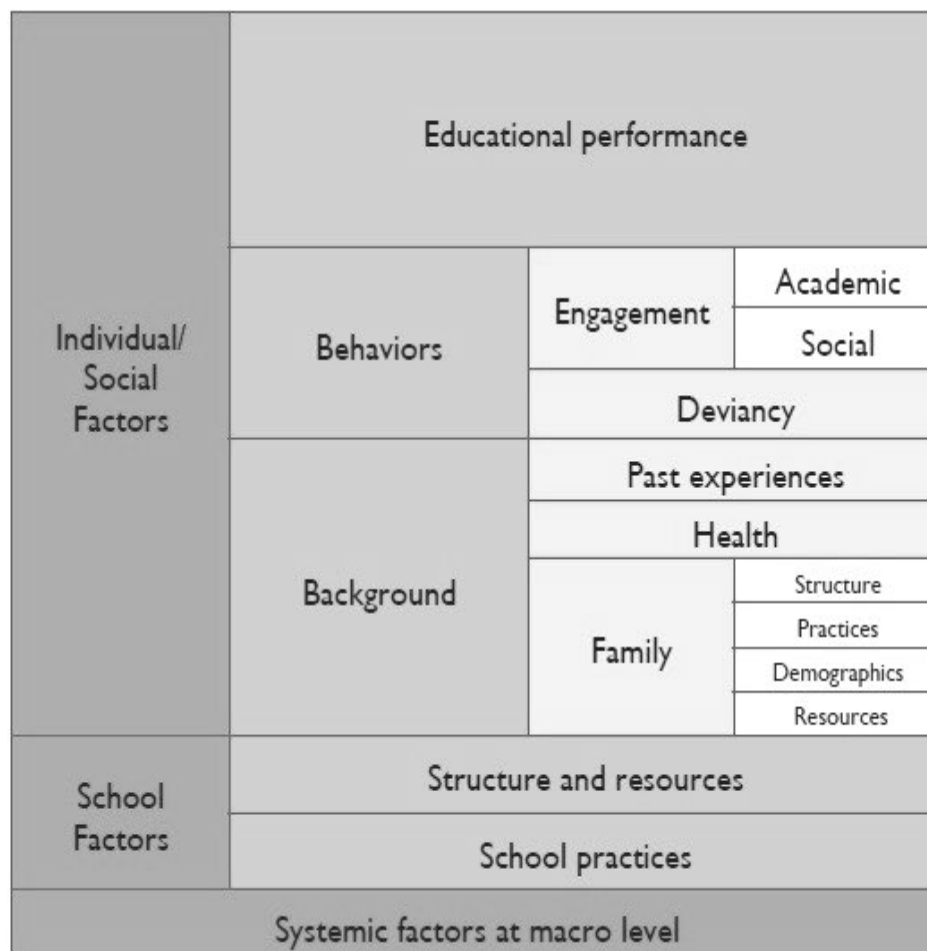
Educational performance

Individual/ Social Factors

Behaviors

Engagement

Academic

Social

Deviancy

Background

Past experiences

Health

Family

Structure

Practices

Demographics

Resources

School Factors

Structure and resources

School practices

Systemic factors at macro level